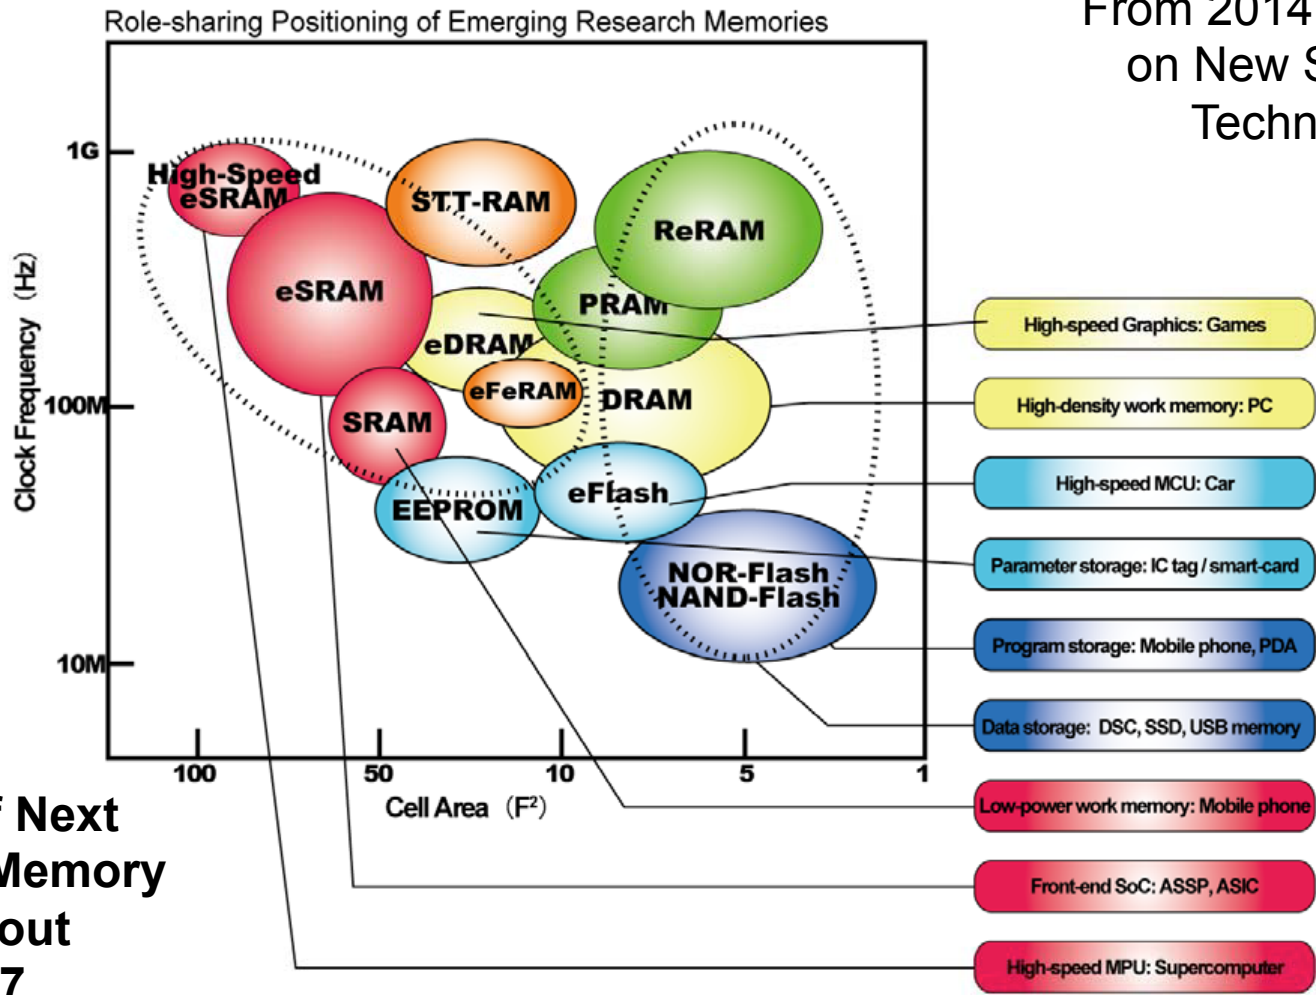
Role-sharing Positioning of Emerging Research Memories

From 2014
on New S
Techn

1G
100M
10M
Clock Frequency (Hz)

High-Speed eSRAM
STT-RAM
ReRAM
eSRAM
PRAM
eDRAM
eFeRAM
DRAM
SRAM
EEPROM
eFlash
NOR-Flash
NAND-Flash

100
50
10
5
1
Cell Area (F²)

High-speed Graphics: Games
High-density work memory: PC
High-speed MCU: Car
Parameter storage: IC tag / smart-card
Program storage: Mobile phone, PDA
Data storage: DSC, SSD, USB memory
Low-power work memory: Mobile phone
Front-end SoC: ASSP, ASIC
High-speed MPU: Supercomputer

f Next
Memory
out
7